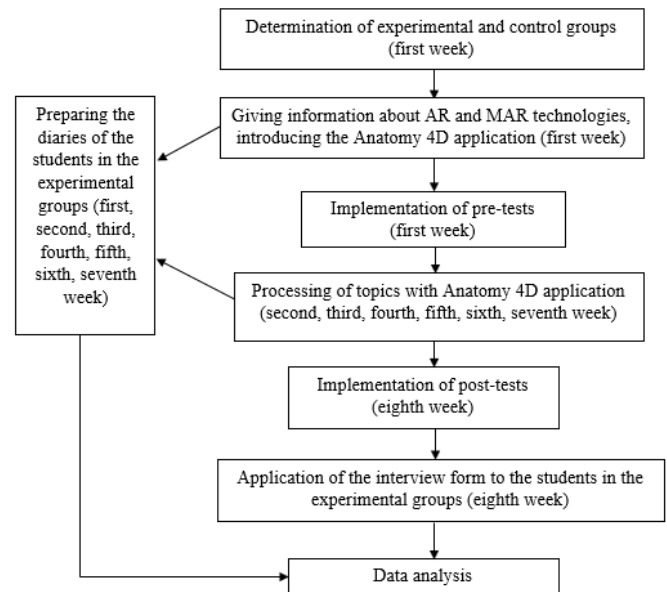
Determination of experimental and control groups (first week)

Giving information about AR and MAR technologies, introducing the Anatomy 4D application (first week)

Preparing the diaries of the students in the experimental groups (first, second, third, fourth, fifth, sixth, seventh week)

Implementation of pre-tests (first week)

Processing of topics with Anatomy 4D application (second, third, fourth, fifth, sixth, seventh week)

Implementation of post-tests (eighth week)

Application of the interview form to the students in the experimental groups (eighth week)

Data analysis